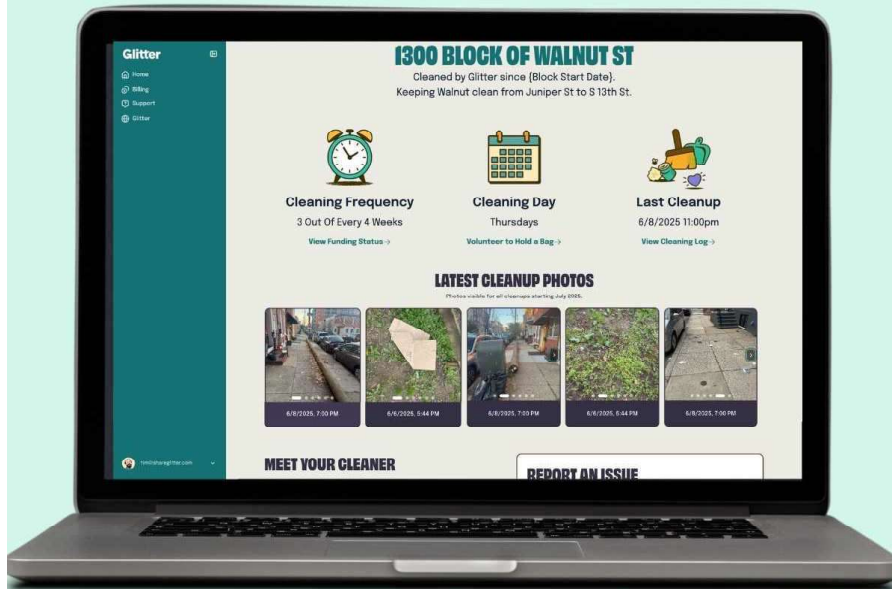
Glitter

Home
Billing
Support
Glitter

1300 BLOCK OF WALNUT ST

Cleaned by Glitter since {Block Start Date}.
Keeping Walnut clean from Juniper St to S 13th St.

Cleaning Frequency
3 Out Of Every 4 Weeks
View Funding Status →

Cleaning Day
Thursdays
Volunteer to Hold a Bag →

Last Cleanup
6/8/2025 11:00pm
View Cleaning Log →

LATEST CLEANUP PHOTOS

Photos visible for all cleanups starting July 2025.

6/8/2025, 7:00 PM
6/6/2025, 5:44 PM
6/8/2025, 7:00 PM
6/6/2025, 5:44 PM
6/8/2025, 7:00 PM

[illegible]

MEET YOUR CLEANER

REPORT AN ISSUE